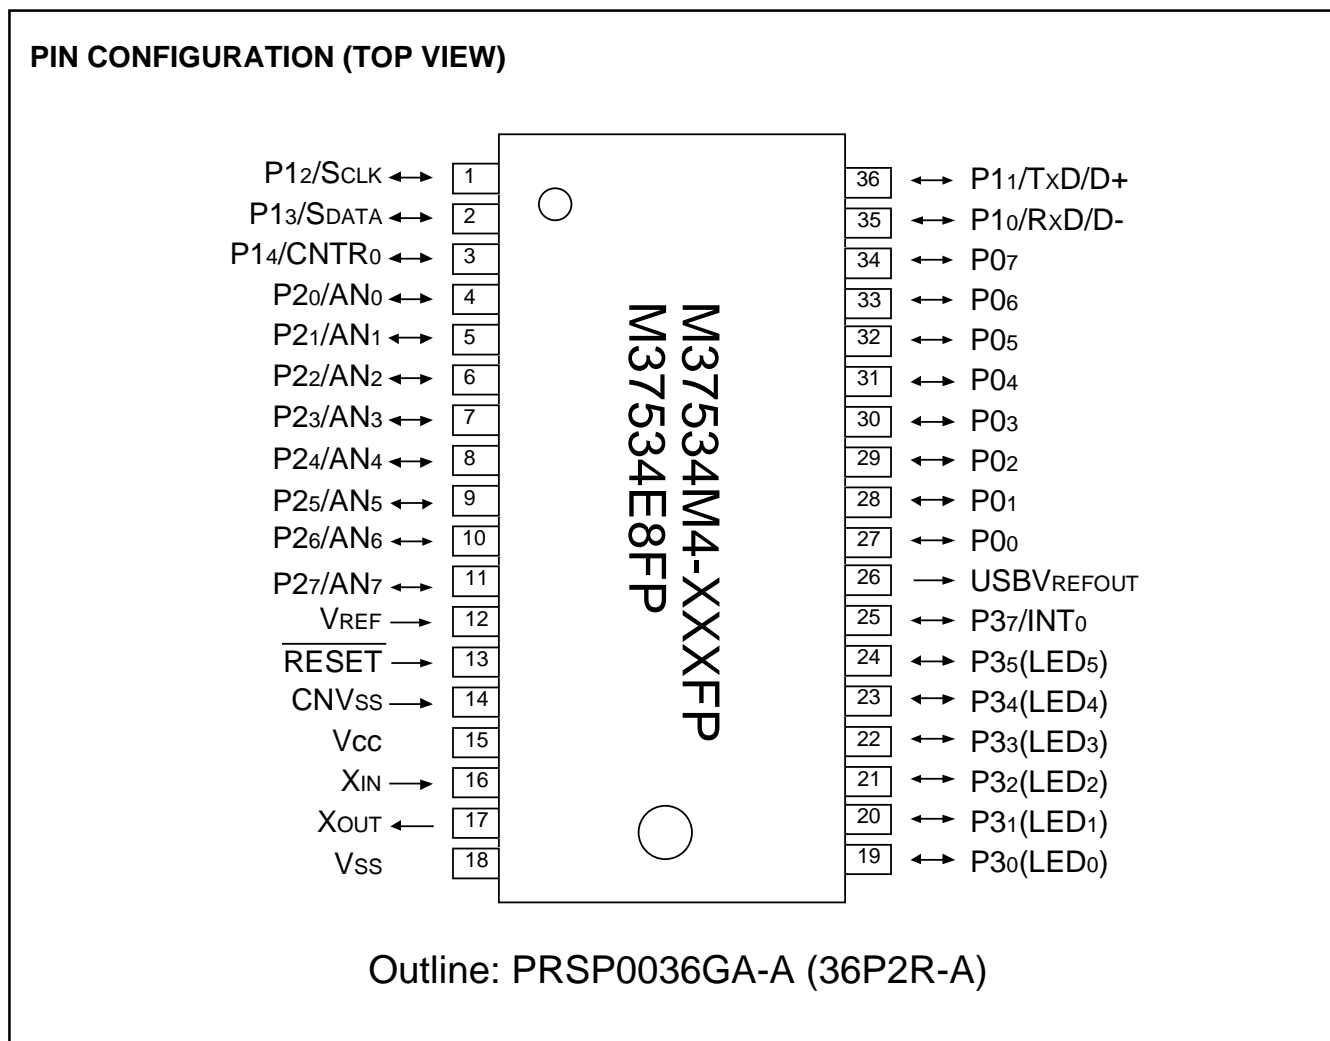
PIN CONFIGURATION (TOP VIEW)

P1$_2$/SCLK 1
P1$_3$/SDATA 2
P1$_4$/CNTR$_0$ 3
P2$_0$/AN$_0$ 4
P2$_1$/AN$_1$ 5
P2$_2$/AN$_2$ 6
P2$_3$/AN$_3$ 7
P2$_4$/AN$_4$ 8
P2$_5$/AN$_5$ 9
P2$_6$/AN$_6$ 10
P2$_7$/AN$_7$ 11
VREF 12
$\overline{\text{RESET}}$ 13
CNVSS 14
Vcc 15
XIN 16
XOUT 17
VSS 18

36 P1$_1$/TXD/D+
35 P1$_0$/RXD/D-
34 P0$_7$
33 P0$_6$
32 P0$_5$
31 P0$_4$
30 P0$_3$
29 P0$_2$
28 P0$_1$
27 P0$_0$
26 USBVREFOUT
25 P3$_7$/INT$_0$
24 P3$_5$(LED$_5$)
23 P3$_4$(LED$_4$)
22 P3$_3$(LED$_3$)
21 P3$_2$(LED$_2$)
20 P3$_1$(LED$_1$)
19 P3$_0$(LED$_0$)

M37534M4-XXXFP
M37534E8FP

Outline: PRSP0036GA-A (36P2R-A)